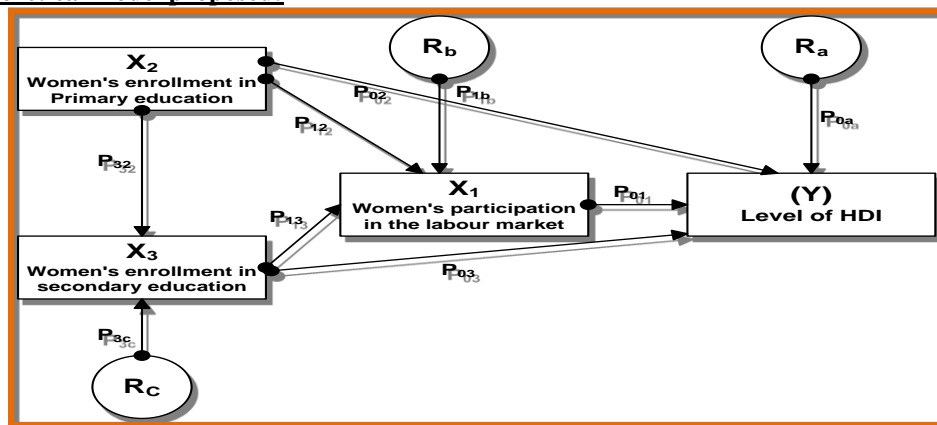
$X_2$
Women's enrollment in Primary education

$R_b$

$R_a$

$P_{02}$

$P_{1b}$

$P_{0a}$

$P_{12}$

$P_{32}$

$X_1$
Women's participation in the labour market

$P_{01}$

(Y)
Level of HDI

$P_{13}$

$X_3$
Women's enrollment in secondary education

$P_{03}$

$P_{3c}$

$R_C$